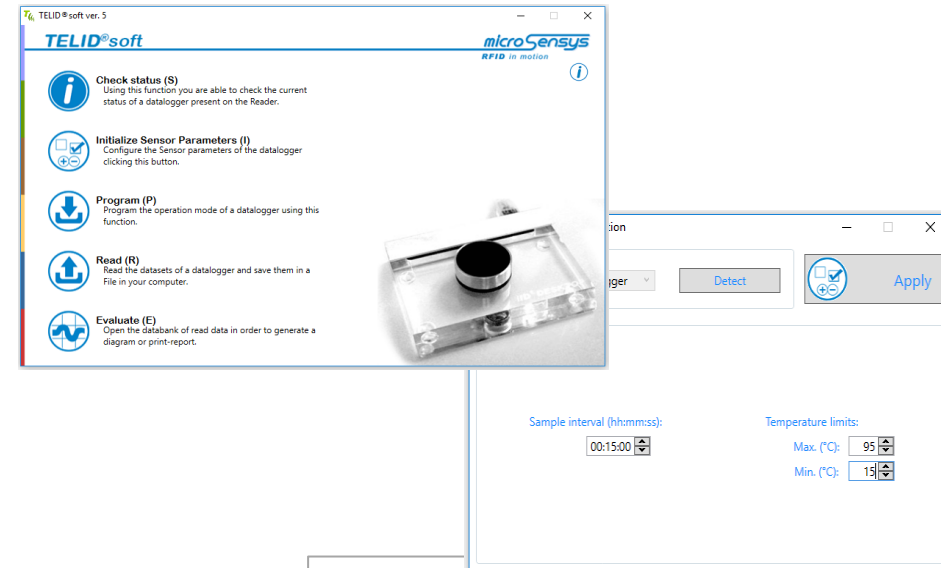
TELID®soft ver. 5

TELID®soft

microSensys
RFID in motion

Check status (S)
Using this function you are able to check the current status of a datalogger present on the Reader.

Initialize Sensor Parameters (I)
Configure the Sensor parameters of the datalogger clicking this button.

Program (P)
Program the operation mode of a datalogger using this function.

Read (R)
Read the datasets of a datalogger and save them in a File in your computer.

Evaluate (E)
Open the databank of read data in order to generate a diagram or print-report.

tion

gger

Detect

Apply

Sample interval (hh:mm:ss):
00:15:00

Temperature limits:
Max. (°C): 95
Min. (°C): 15